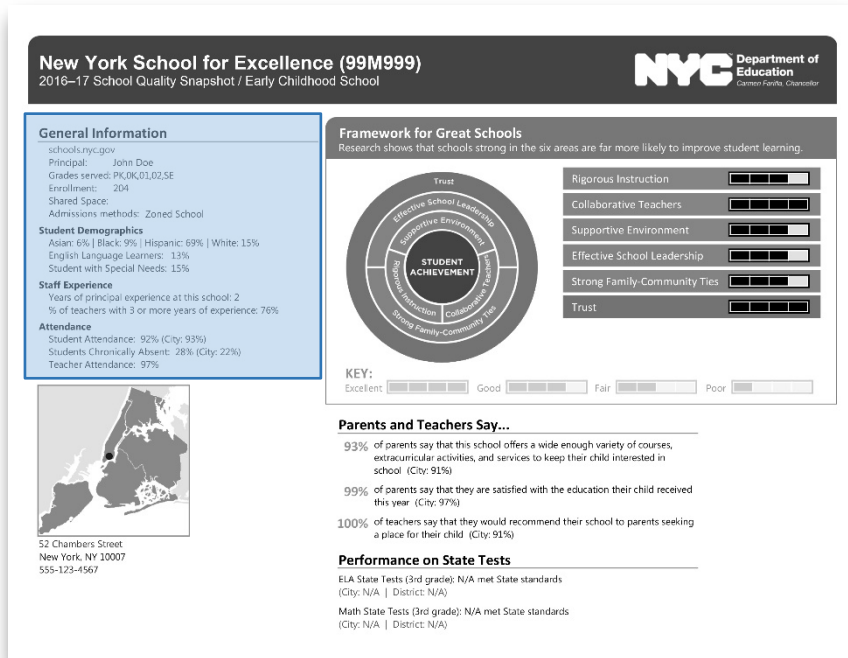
New York School for Excellence (99M999)
2016–17 School Quality Snapshot / Early Childhood School

NYC Department of Education
Carmen Fariña, Chancellor

General Information
schools.nyc.gov
Principal: John Doe
Grades served: PK,0K,01,02,SE
Enrollment: 204
Shared Space:
Admissions methods: Zoned School

Student Demographics
Asian: 6% | Black: 9% | Hispanic: 69% | White: 15%
English Language Learners: 13%
Student with Special Needs: 15%

Staff Experience
Years of principal experience at this school: 2
% of teachers with 3 or more years of experience: 76%

Attendance
Student Attendance: 92% (City: 93%)
Students Chronically Absent: 28% (City: 22%)
Teacher Attendance: 97%

52 Chambers Street
New York, NY 10007
555-123-4567

Framework for Great Schools
Research shows that schools strong in the six areas are far more likely to improve student learning.

Trust
Effective School Leadership
Supportive Environment
STUDENT ACHIEVEMENT
Rigorous Instruction
Collaborative Teachers
Strong Family-Community Ties

Rigorous Instruction
Collaborative Teachers
Supportive Environment
Effective School Leadership
Strong Family-Community Ties
Trust

KEY:
Excellent Good Fair Poor

Parents and Teachers Say...
93% of parents say that this school offers a wide enough variety of courses, extracurricular activities, and services to keep their child interested in school (City: 91%)
99% of parents say that they are satisfied with the education their child received this year (City: 97%)
100% of teachers say that they would recommend their school to parents seeking a place for their child (City: 91%)

Performance on State Tests
ELA State Tests (3rd grade): N/A met State standards
(City: N/A | District: N/A)
Math State Tests (3rd grade): N/A met State standards
(City: N/A | District: N/A)